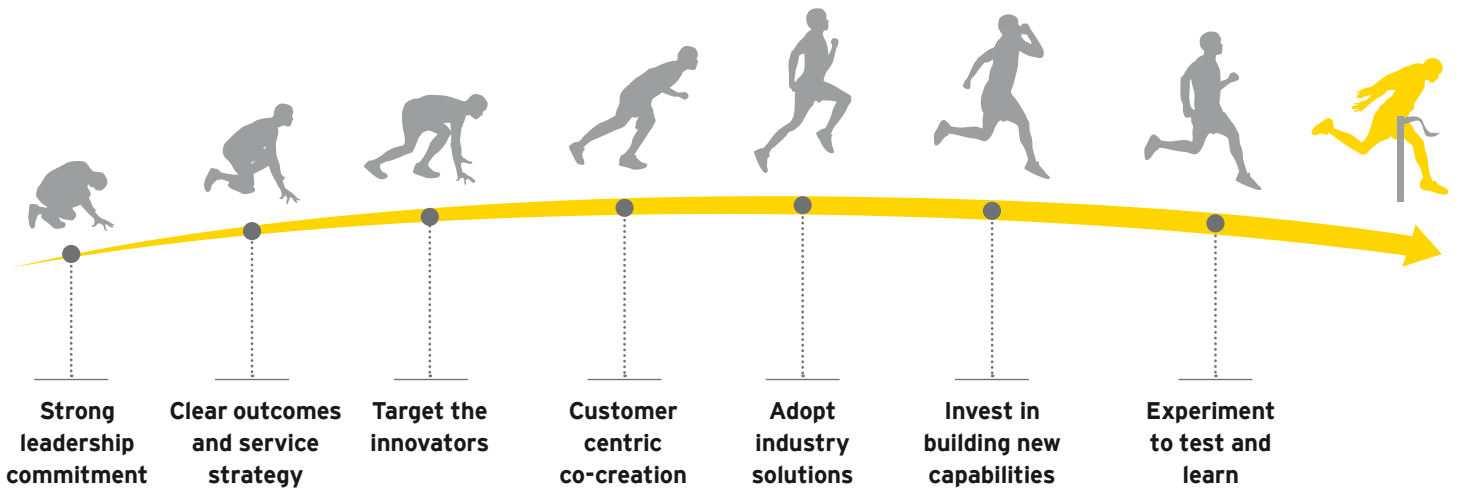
Strong leadership commitment

Clear outcomes and service strategy

Target the innovators

Customer centric co-creation

Adopt industry solutions

Invest in building new capabilities

Experiment to test and learn